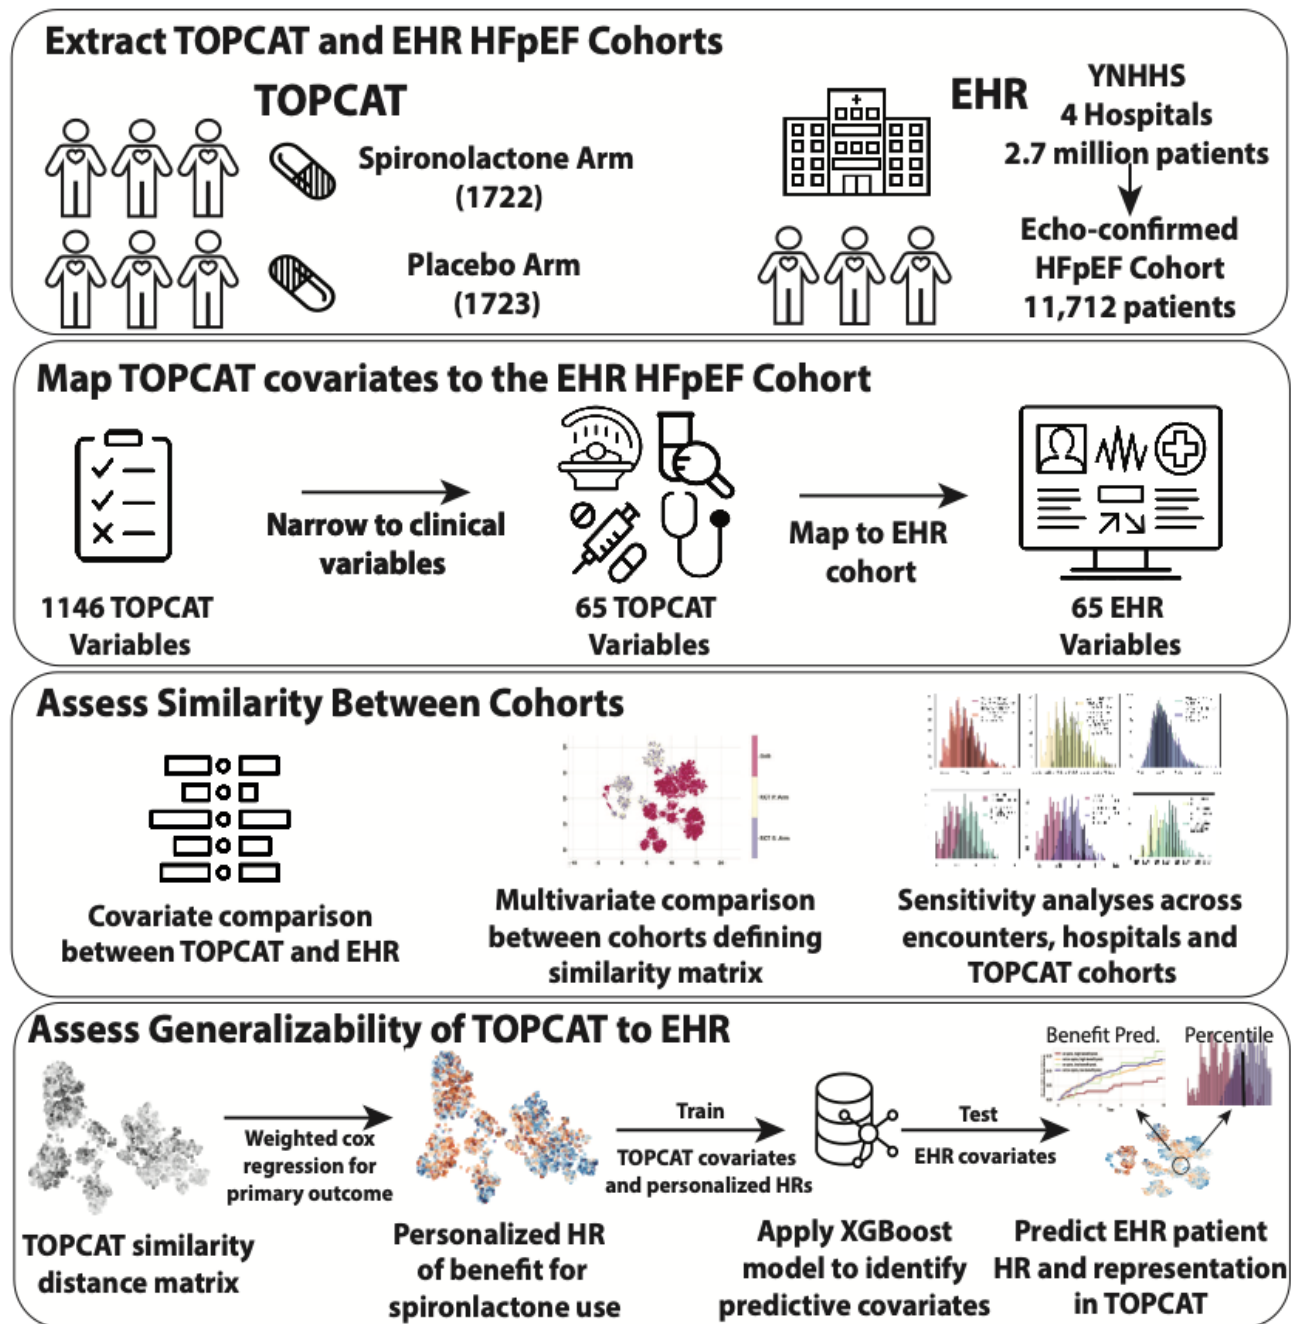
Extract TOPCAT and EHR HFpEF Cohorts

TOPCAT

Spironolactone Arm (1722)

Placebo Arm (1723)

EHR

YNHHS
4 Hospitals
2.7 million patients

Echo-confirmed HFpEF Cohort 11,712 patients

Map TOPCAT covariates to the EHR HFpEF Cohort

Narrow to clinical variables

Map to EHR cohort

1146 TOPCAT Variables

65 TOPCAT Variables

65 EHR Variables

Assess Similarity Between Cohorts

Covariate comparison between TOPCAT and EHR

Multivariate comparison between cohorts defining similarity matrix

Sensitivity analyses across encounters, hospitals and TOPCAT cohorts

Assess Generalizability of TOPCAT to EHR

Weighted cox regression for primary outcome

Train

TOPCAT covariates and personalized HRs

Test

EHR covariates

Benefit Pred.

Percentile

TOPCAT similarity distance matrix

Personalized HR of benefit for spironlactone use

Apply XGBoost model to identify predictive covariates

Predict EHR patient HR and representation in TOPCAT